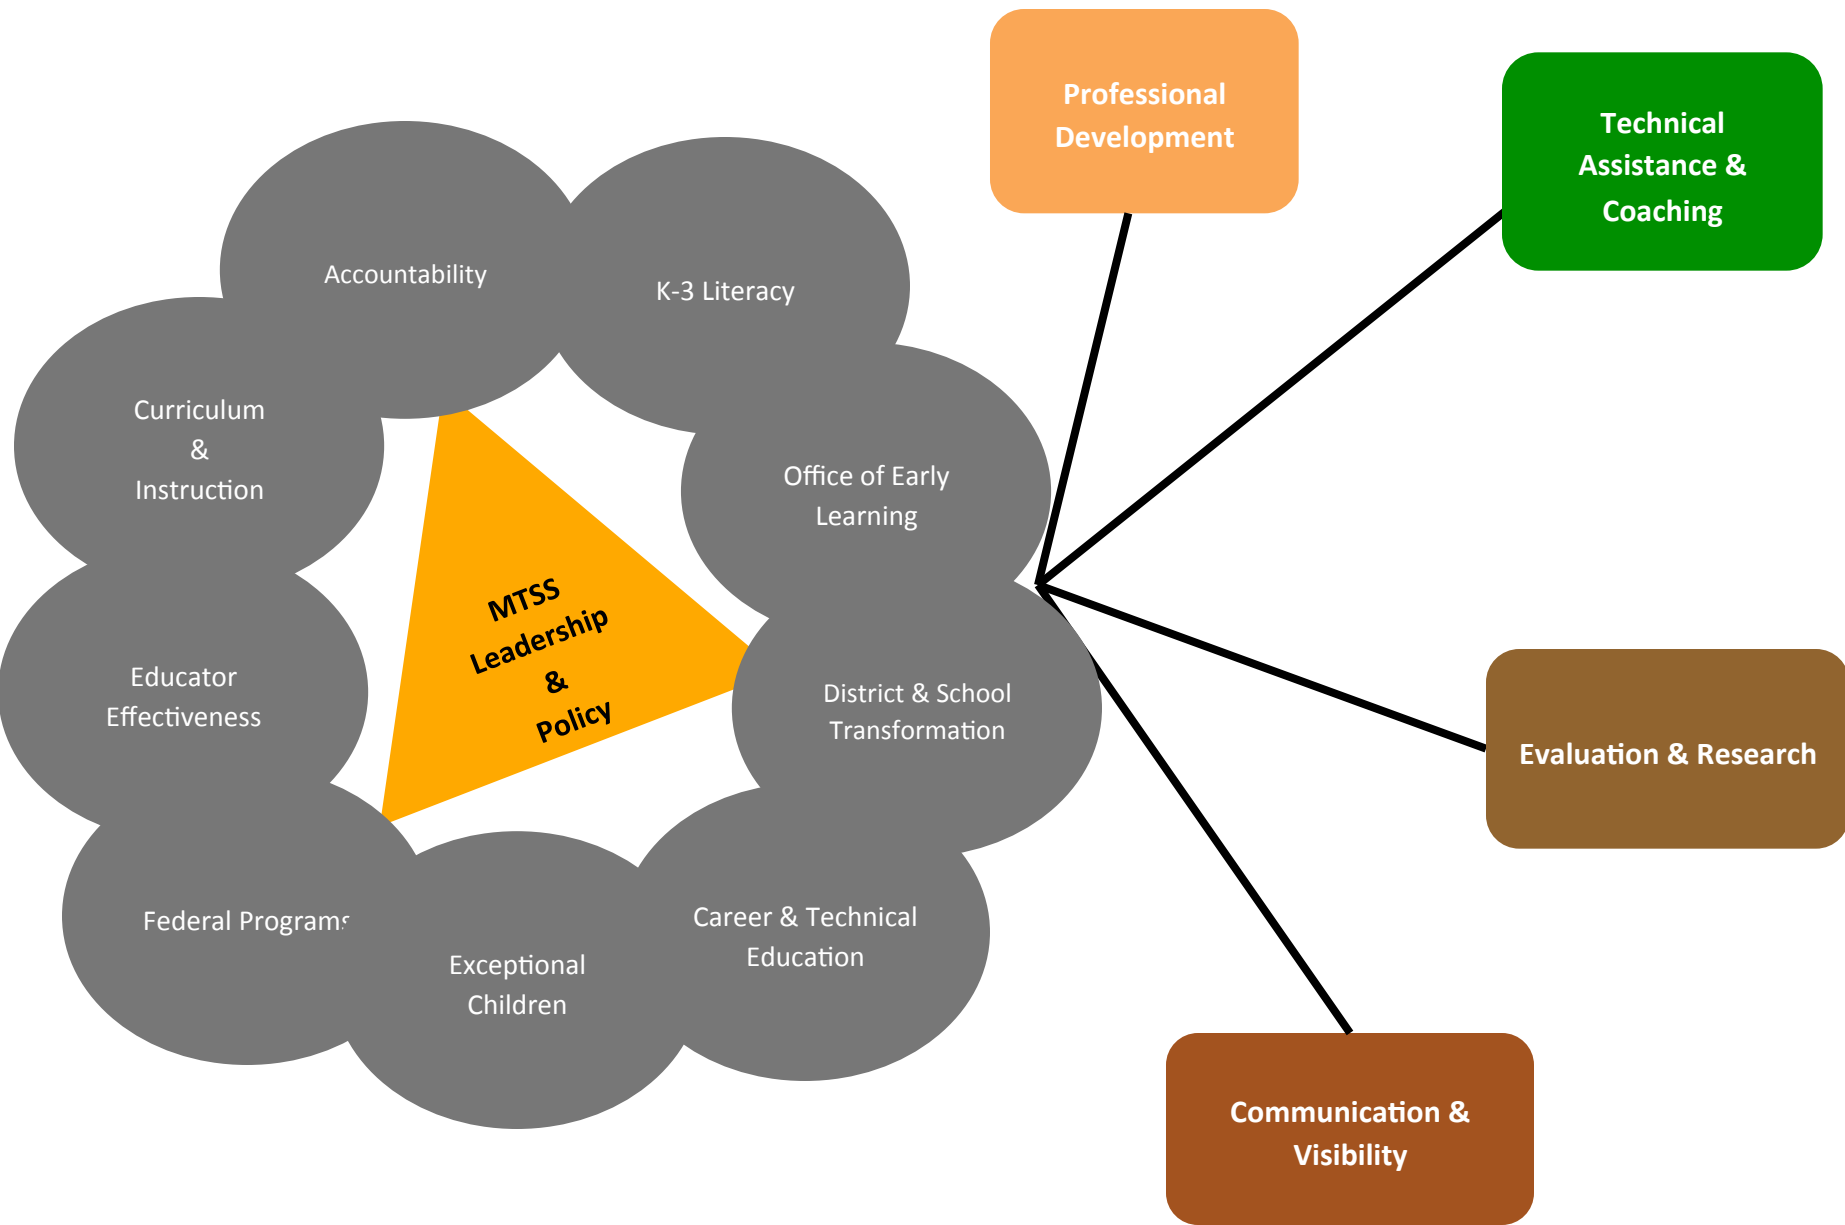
Professional Development

Technical Assistance & Coaching

Accountability

K-3 Literacy

Curriculum & Instruction

Office of Early Learning

MTSS Leadership & Policy

Educator Effectiveness

District & School Transformation

Evaluation & Research

Federal Programs

Career & Technical Education

Exceptional Children

Communication & Visibility